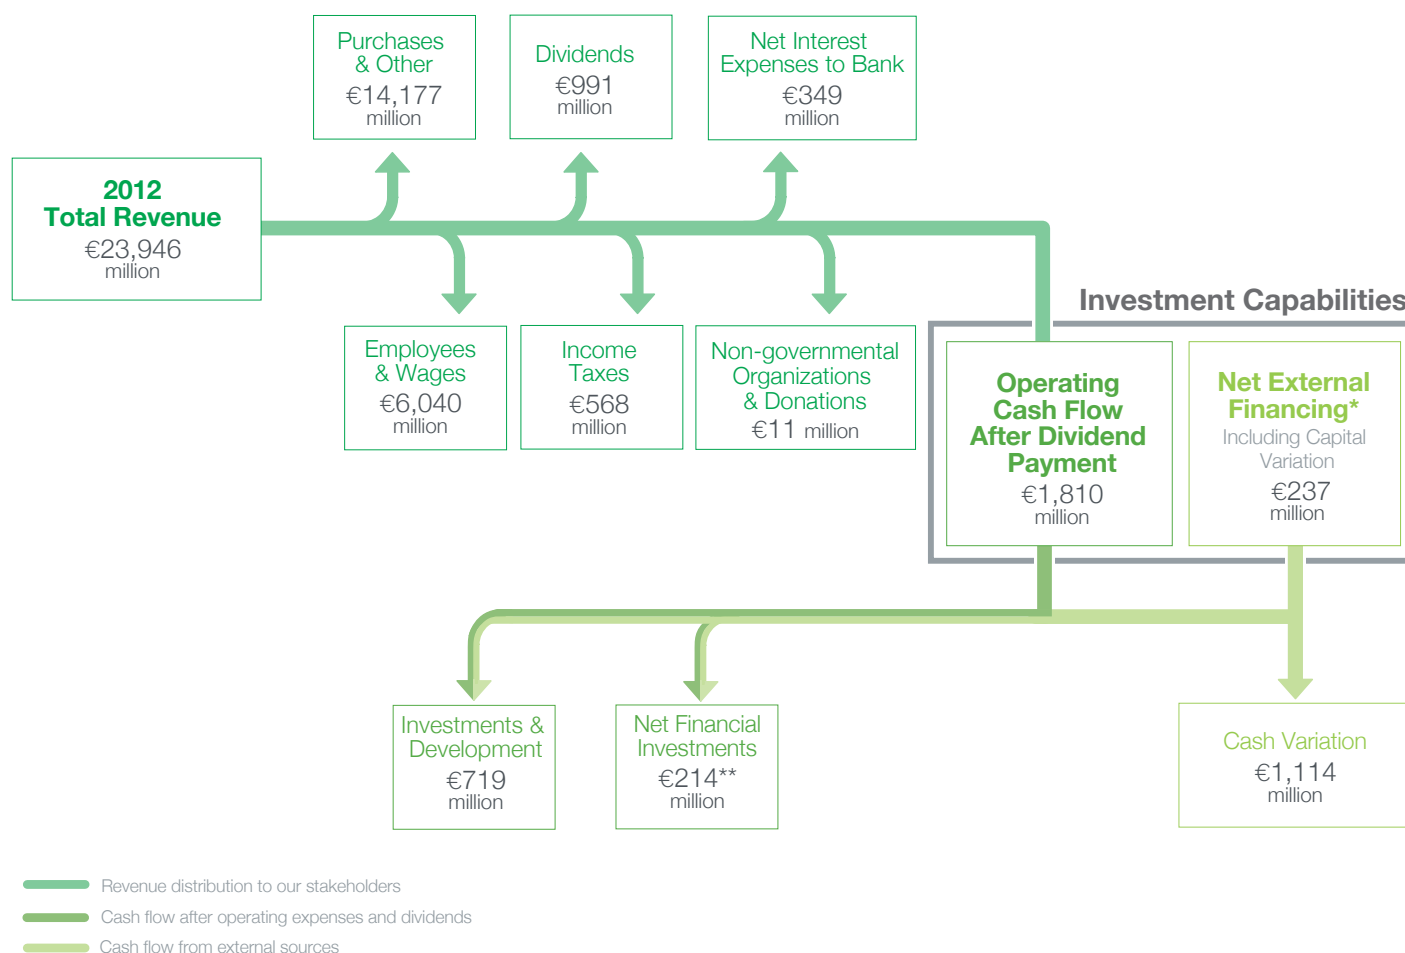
Purchases & Other
€14,177 million

Dividends
€991 million

Net Interest Expenses to Bank
€349 million

2012 Total Revenue
€23,946 million

Employees & Wages
€6,040 million

Income Taxes
€568 million

Non-governmental Organizations & Donations
€11 million

Investment Capabilities

Operating Cash Flow After Dividend Payment
€1,810 million

Net External Financing*
Including Capital Variation
€237 million

Investments & Development
€719 million

Net Financial Investments
€214** million

Cash Variation
€1,114 million

Revenue distribution to our stakeholders
Cash flow after operating expenses and dividends
Cash flow from external sources